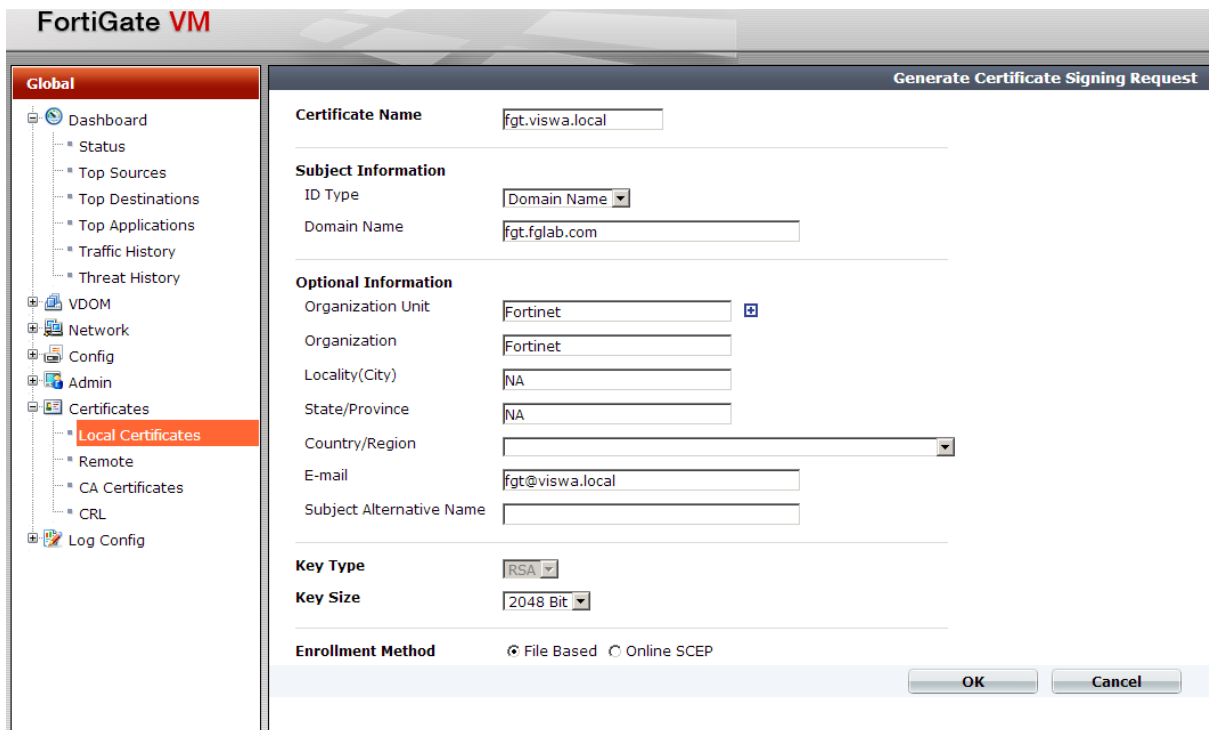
FortiGate VM

Global

Dashboard
Status
Top Sources
Top Destinations
Top Applications
Traffic History
Threat History
VDOM
Network
Config
Admin
Certificates
Local Certificates
Remote
CA Certificates
CRL
Log Config

Generate Certificate Signing Request

Certificate Name fgt.viswa.local

Subject Information
ID Type Domain Name
Domain Name fgt.fglab.com

Optional Information
Organization Unit Fortinet
Organization Fortinet
Locality(City) NA
State/Province NA
Country/Region
E-mail fgt@viswa.local
Subject Alternative Name

Key Type RSA
Key Size 2048 Bit

Enrollment Method File Based Online SCEP

OK Cancel